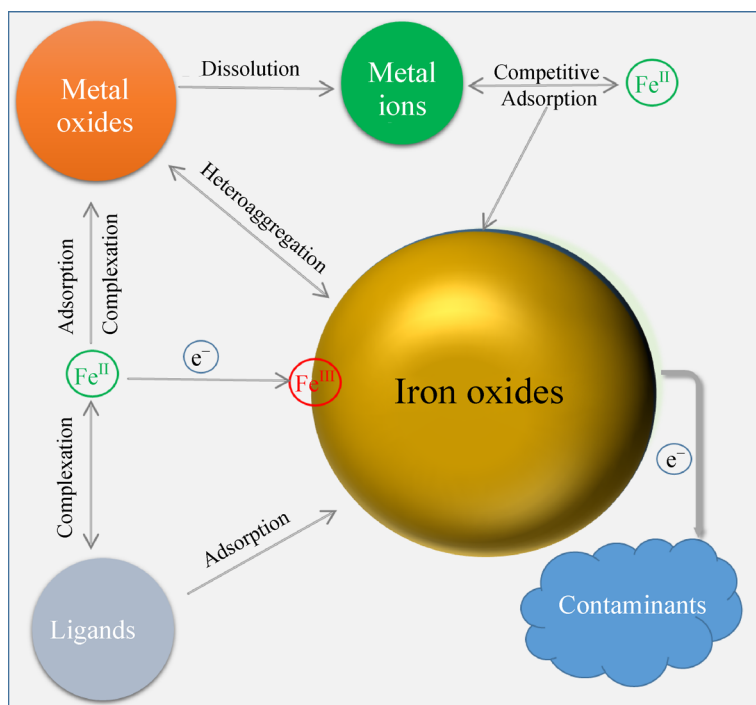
Metal oxides

Dissolution

Metal ions

Competitive Adsorption

$Fe^{II}$

Heteroaggregation

Adsorption

Complexation

$Fe^{II}$

$e^{-}$

$Fe^{III}$

Iron oxides

$e^{-}$

Complexation

Adsorption

Ligands

Contaminants